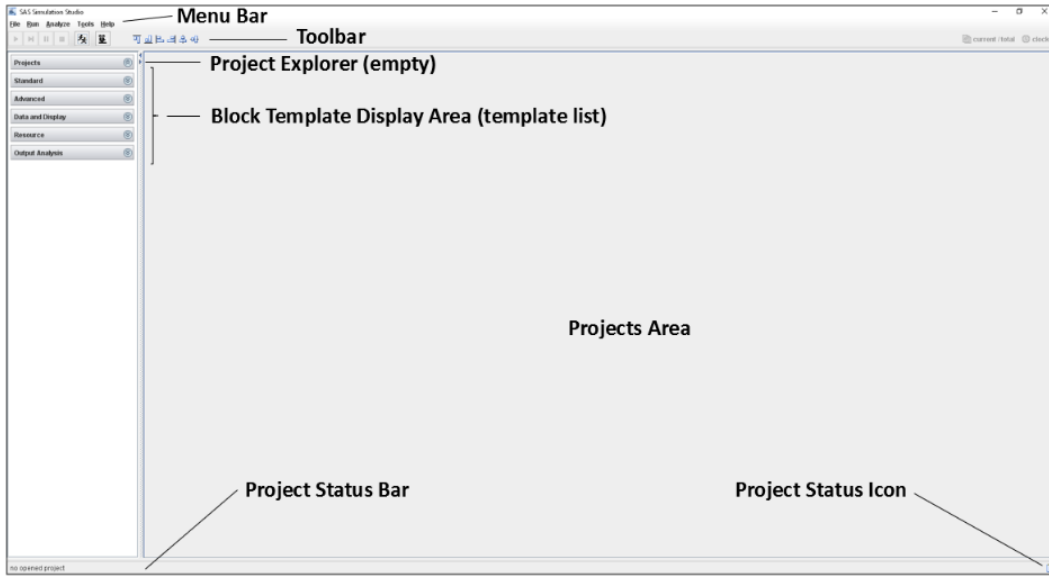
SAS Simulation Studio

File Run Analyze Tools Help

Menu Bar

Toolbar

current / total clock

Projects

Standard

Advanced

Data and Display

Resource

Output Analysis

Project Explorer (empty)

Block Template Display Area (template list)

Projects Area

Project Status Bar

Project Status Icon

no opened project